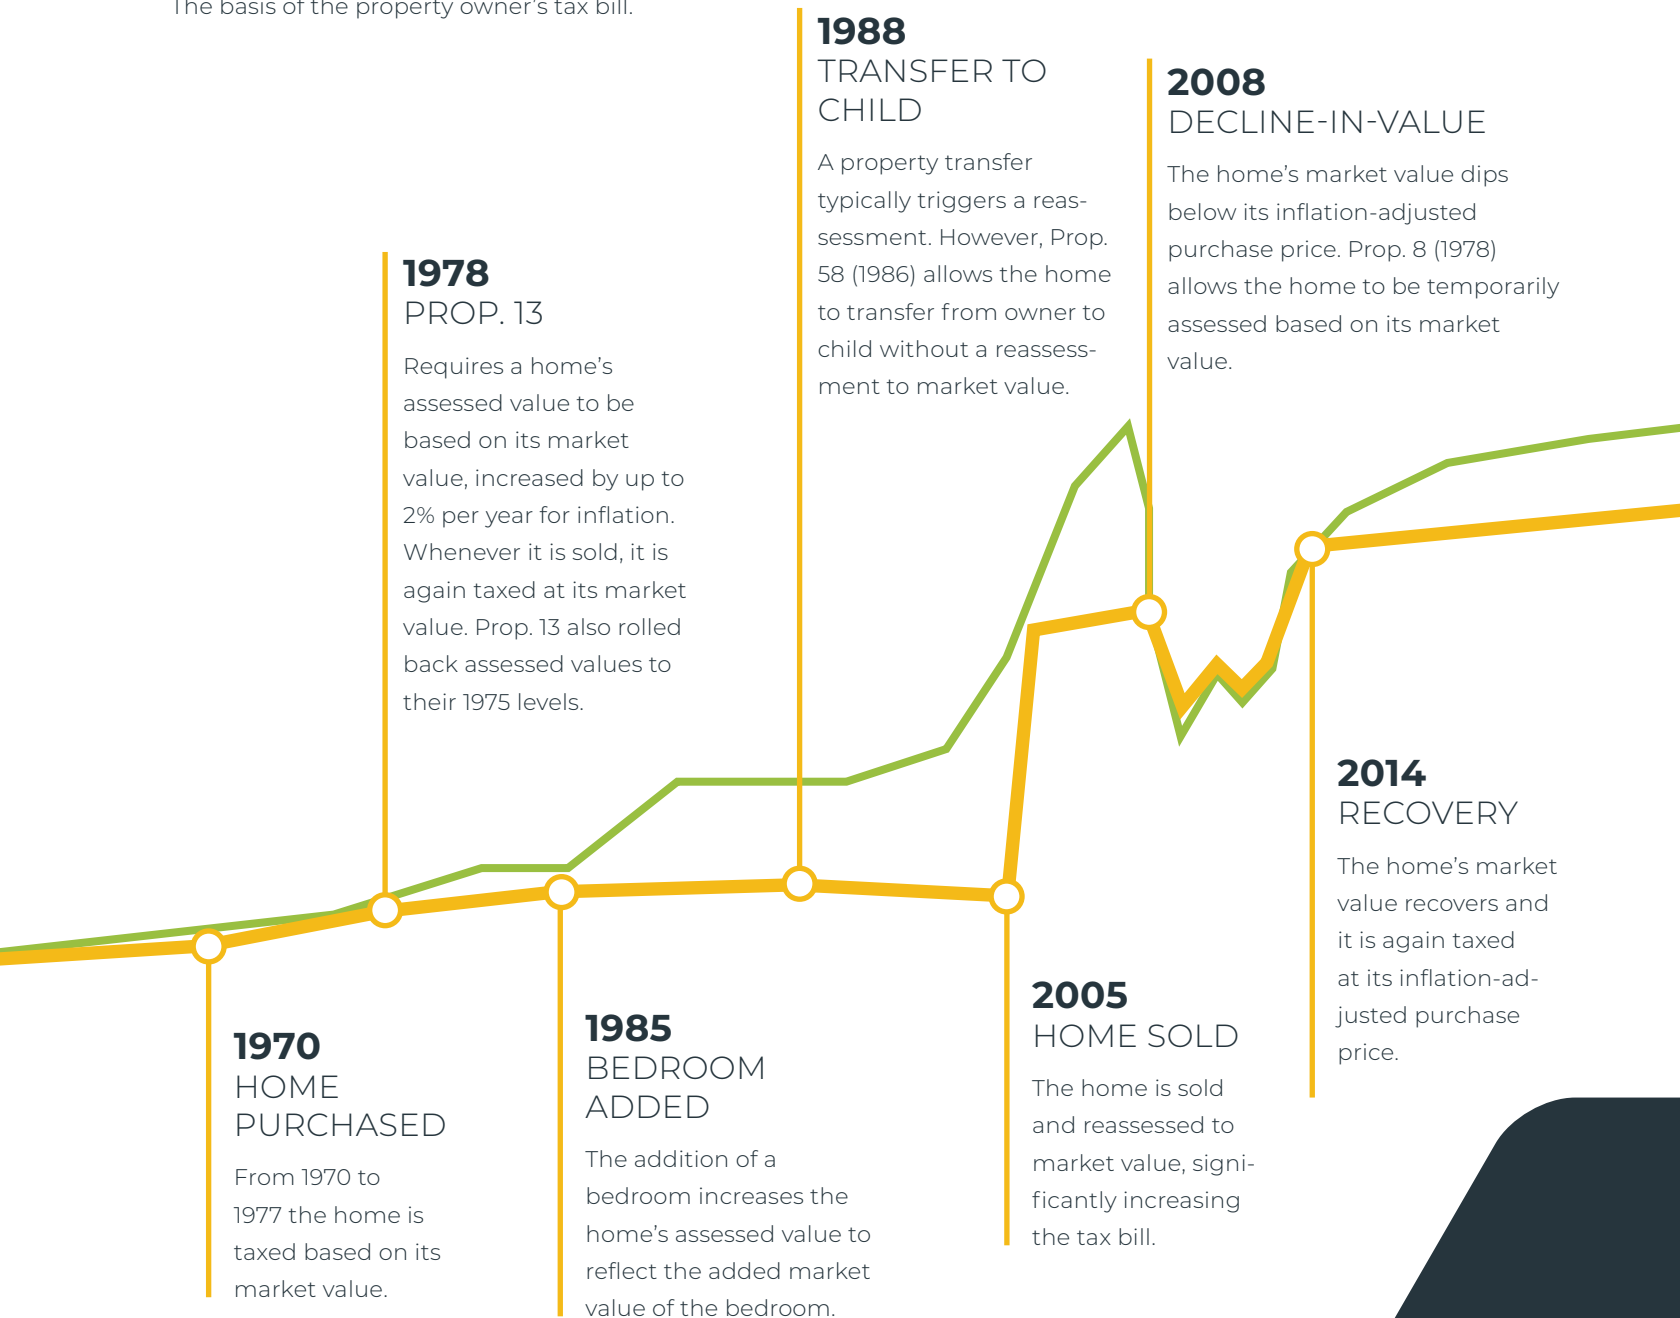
The basis of the property owner's tax bill.

**1988**
TRANSFER TO CHILD

A property transfer typically triggers a reassessment. However, Prop. 58 (1986) allows the home to transfer from owner to child without a reassessment to market value.

**2008**
DECLINE-IN-VALUE

The home's market value dips below its inflation-adjusted purchase price. Prop. 8 (1978) allows the home to be temporarily assessed based on its market value.

**1978**
PROP. 13

Requires a home's assessed value to be based on its market value, increased by up to 2% per year for inflation. Whenever it is sold, it is again taxed at its market value. Prop. 13 also rolled back assessed values to their 1975 levels.

**2014**
RECOVERY

The home's market value recovers and it is again taxed at its inflation-adjusted purchase price.

**2005**
HOME SOLD

The home is sold and reassessed to market value, significantly increasing the tax bill.

**1970**
HOME PURCHASED

From 1970 to 1977 the home is taxed based on its market value.

**1985**
BEDROOM ADDED

The addition of a bedroom increases the home's assessed value to reflect the added market value of the bedroom.